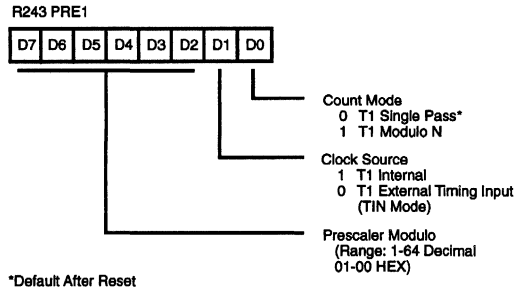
R243 PRE1

| D7 | D6 | D5 | D4 | D3 | D2 | D1 | D0 |
|---|---|---|---|---|---|---|---|

Count Mode
0 T1 Single Pass*
1 T1 Modulo N

Clock Source
1 T1 Internal
0 T1 External Timing Input (TIN Mode)

Prescaler Modulo
(Range: 1-64 Decimal 01-00 HEX)

*Default After Reset